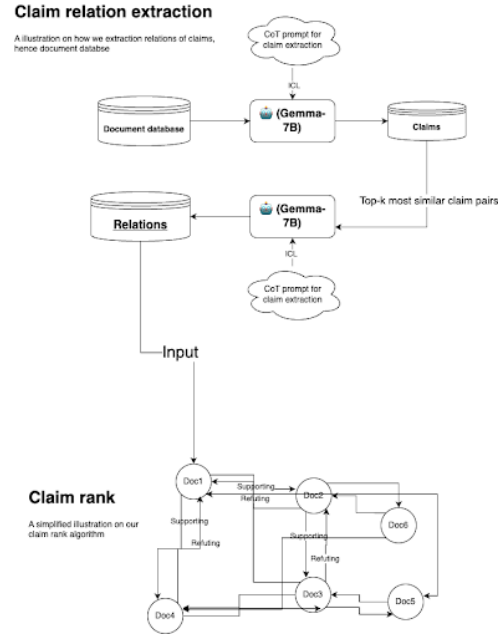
Claim relation extraction

A illustration on how we extraction relations of claims, hence document databse

CoT prompt for claim extraction

ICL

Document database

(Gemma-7B)

Claims

Top-k most similar claim pairs

Relations

(Gemma-7B)

ICL

CoT prompt for claim extraction

Input

Claim rank

A simplified illustration on our claim rank algorithm

Doc1

Supporting

Refuting

Doc2

Doc6

Supporting

Refuting

Supporting

Refuting

Doc3

Doc5

Doc4